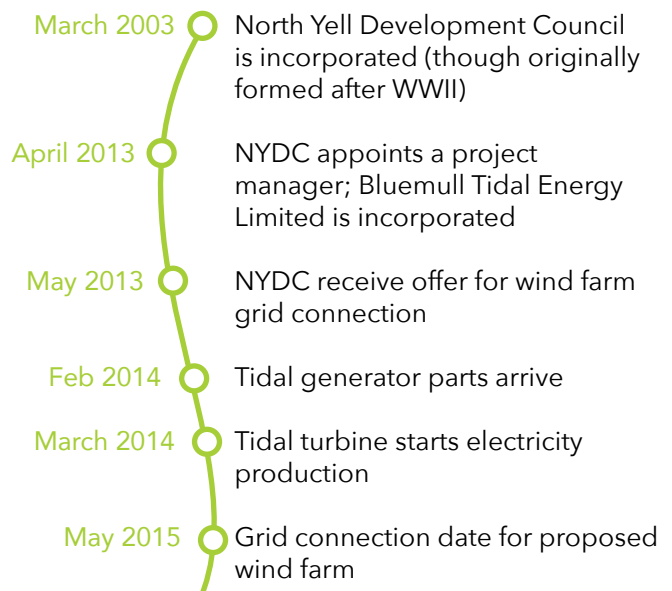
March 2003 North Yell Development Council is incorporated (though originally formed after WWII)

April 2013 NYDC appoints a project manager; Bluemull Tidal Energy Limited is incorporated

May 2013 NYDC receive offer for wind farm grid connection

Feb 2014 Tidal generator parts arrive

March 2014 Tidal turbine starts electricity production

May 2015 Grid connection date for proposed wind farm